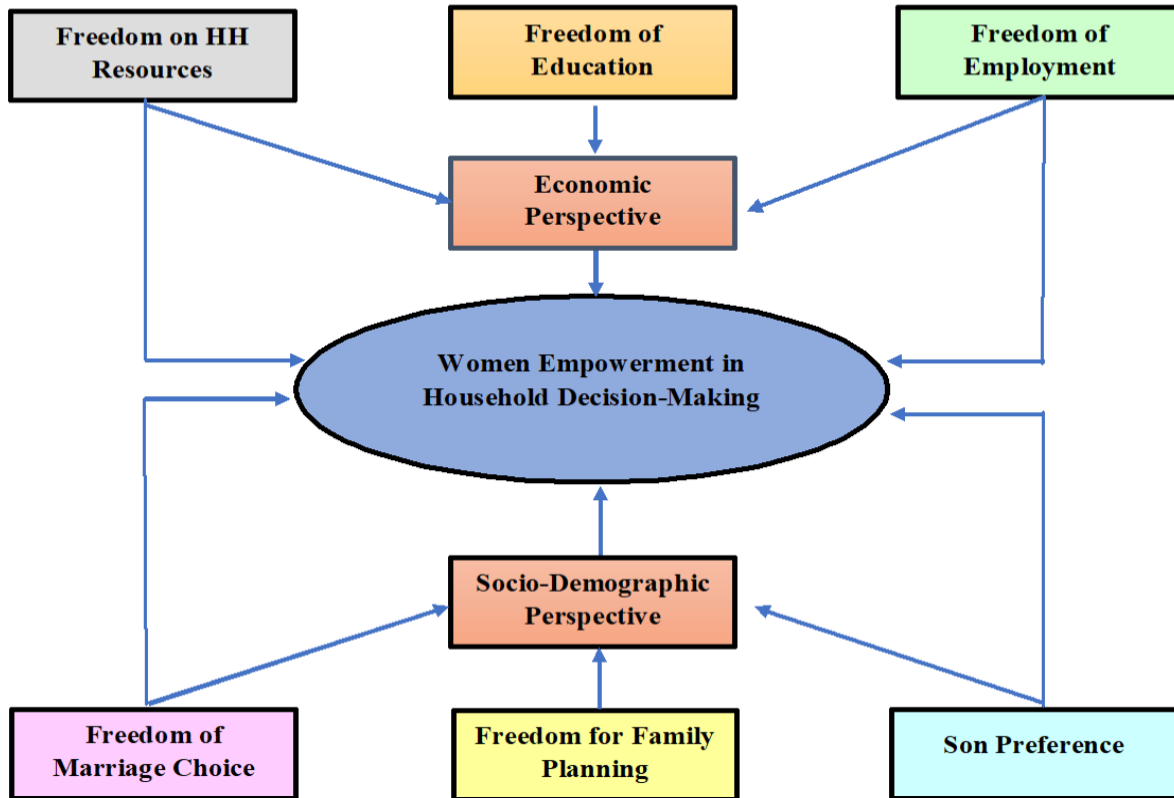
Freedom on HH Resources

Freedom of Education

Freedom of Employment

Economic Perspective

Women Empowerment in Household Decision-Making

Socio-Demographic Perspective

Freedom of Marriage Choice

Freedom for Family Planning

Son Preference